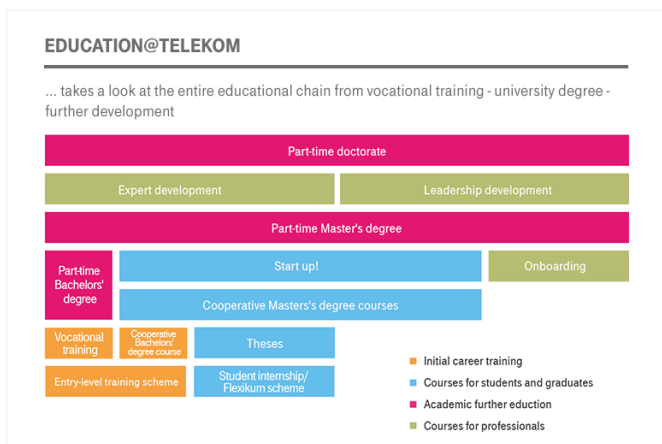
EDUCATION@TELEKOM

... takes a look at the entire educational chain from vocational training - university degree - further development

Part-time doctorate

Expert development

Leadership development

Part-time Master's degree

Part-time Bachelors' degree

Start up!

Onboarding

Cooperative Masters's degree courses

Vocational training

Cooperative Bachelors' degree course

Theses

Entry-level training scheme

Student internship/ Flexikum scheme

Initial career training

Courses for students and graduates

Academic further eduction

Courses for professionals